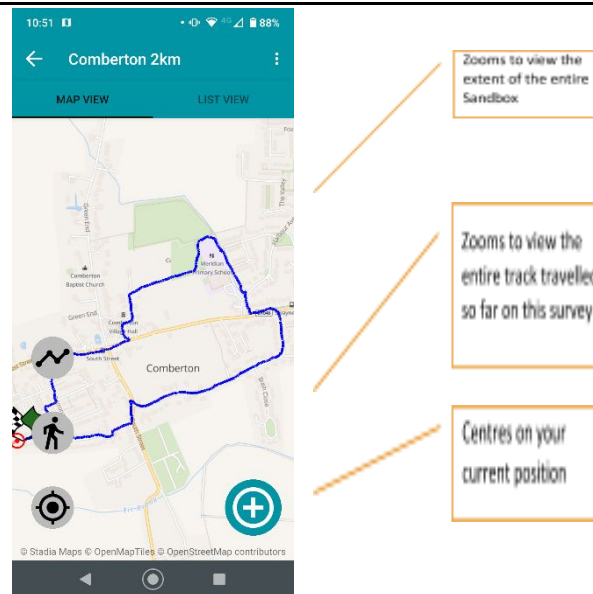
10:51 88%

Comberton 2km

MAP VIEW

LIST VIEW

Swan End

Comberton Baptist Church

Green End

Comberton Village Hall

South Street

Meridian Primary School

Comberton

Barton Road

Swaynes Lane

The Valley

Bush Close

Long Road

Fox Road

© Stadia Maps © OpenMapTiles © OpenStreetMap contributors

Zooms to view the extent of the entire Sandbox

Zooms to view the entire track travelled so far on this survey

Centres on your current position